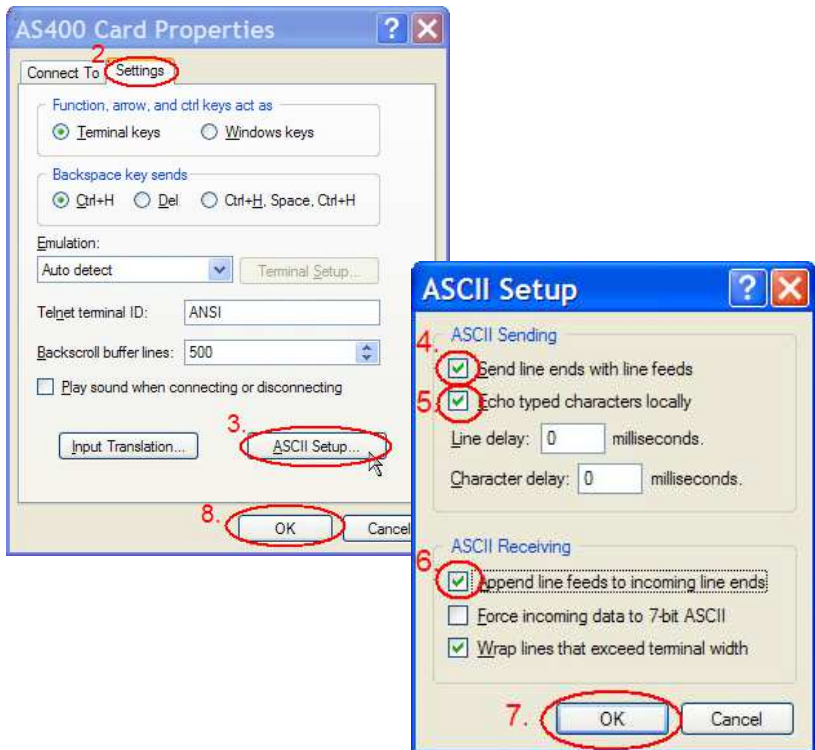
AS400 Card Properties ? X

Connect To 2. Settings

Function, arrow, and ctrl keys act as
Terminal keys
Windows keys

Backspace key sends
Ctrl+H
Del
Ctrl+H, Space, Ctrl+H

Emulation:
Auto detect
Terminal Setup...

Telnet terminal ID: ANSI

Backscroll buffer lines: 500

Play sound when connecting or disconnecting

Input Translation...
3. ASCII Setup...

8. OK
Cancel

ASCII Setup ? X

ASCII Sending
4. Send line ends with line feeds
5. Echo typed characters locally
Line delay: 0 milliseconds.
Character delay: 0 milliseconds.

ASCII Receiving
6. Append line feeds to incoming line ends
Force incoming data to 7-bit ASCII
Wrap lines that exceed terminal width

7. OK
Cancel